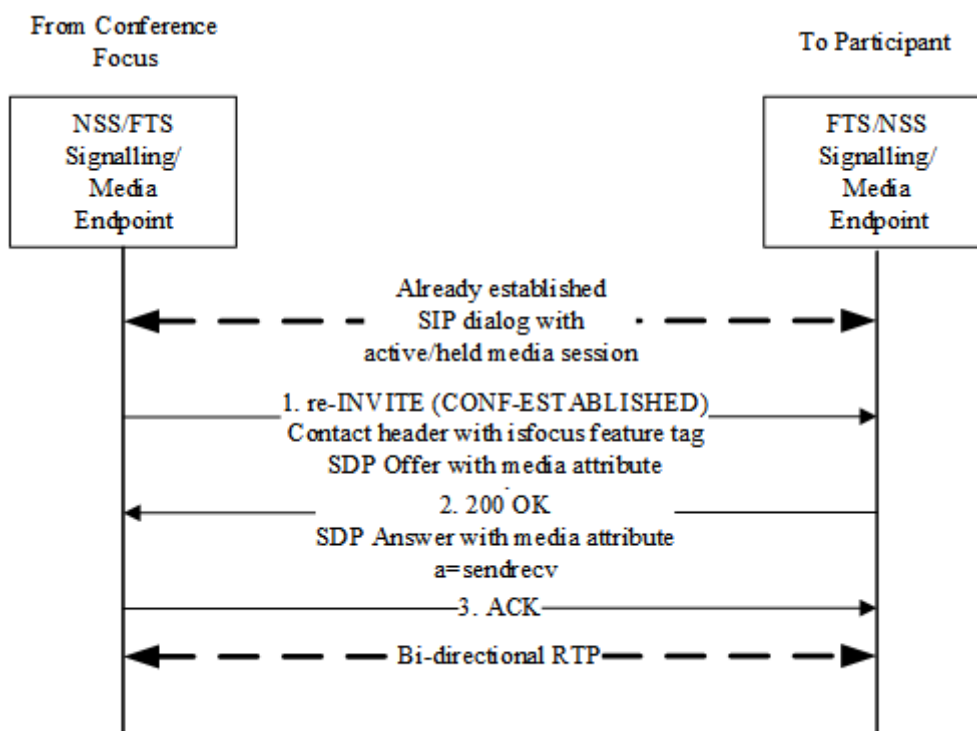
From Conference Focus

To Participant

NSS/FTS Signalling/ Media Endpoint

FTS/NSS Signalling/ Media Endpoint

Already established SIP dialog with active/held media session

1. re-INVITE (CONF-ESTABLISHED)
Contact header with isfocus feature tag
SDP Offer with media attribute

2. 200 OK
SDP Answer with media attribute
a=sendrecv

3. ACK

Bi-directional RTP